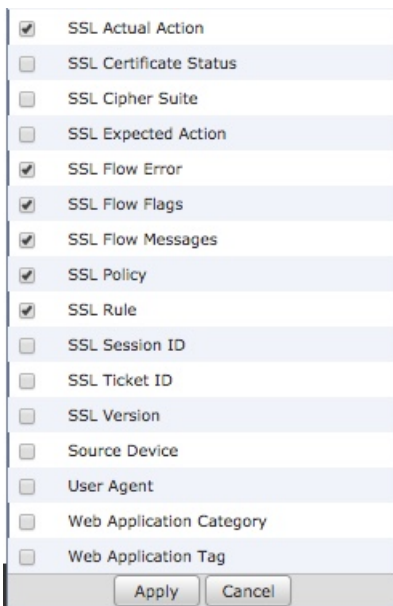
SSL Actual Action
SSL Certificate Status
SSL Cipher Suite
SSL Expected Action
SSL Flow Error
SSL Flow Flags
SSL Flow Messages
SSL Policy
SSL Rule
SSL Session ID
SSL Ticket ID
SSL Version
Source Device
User Agent
Web Application Category
Web Application Tag

Apply Cancel